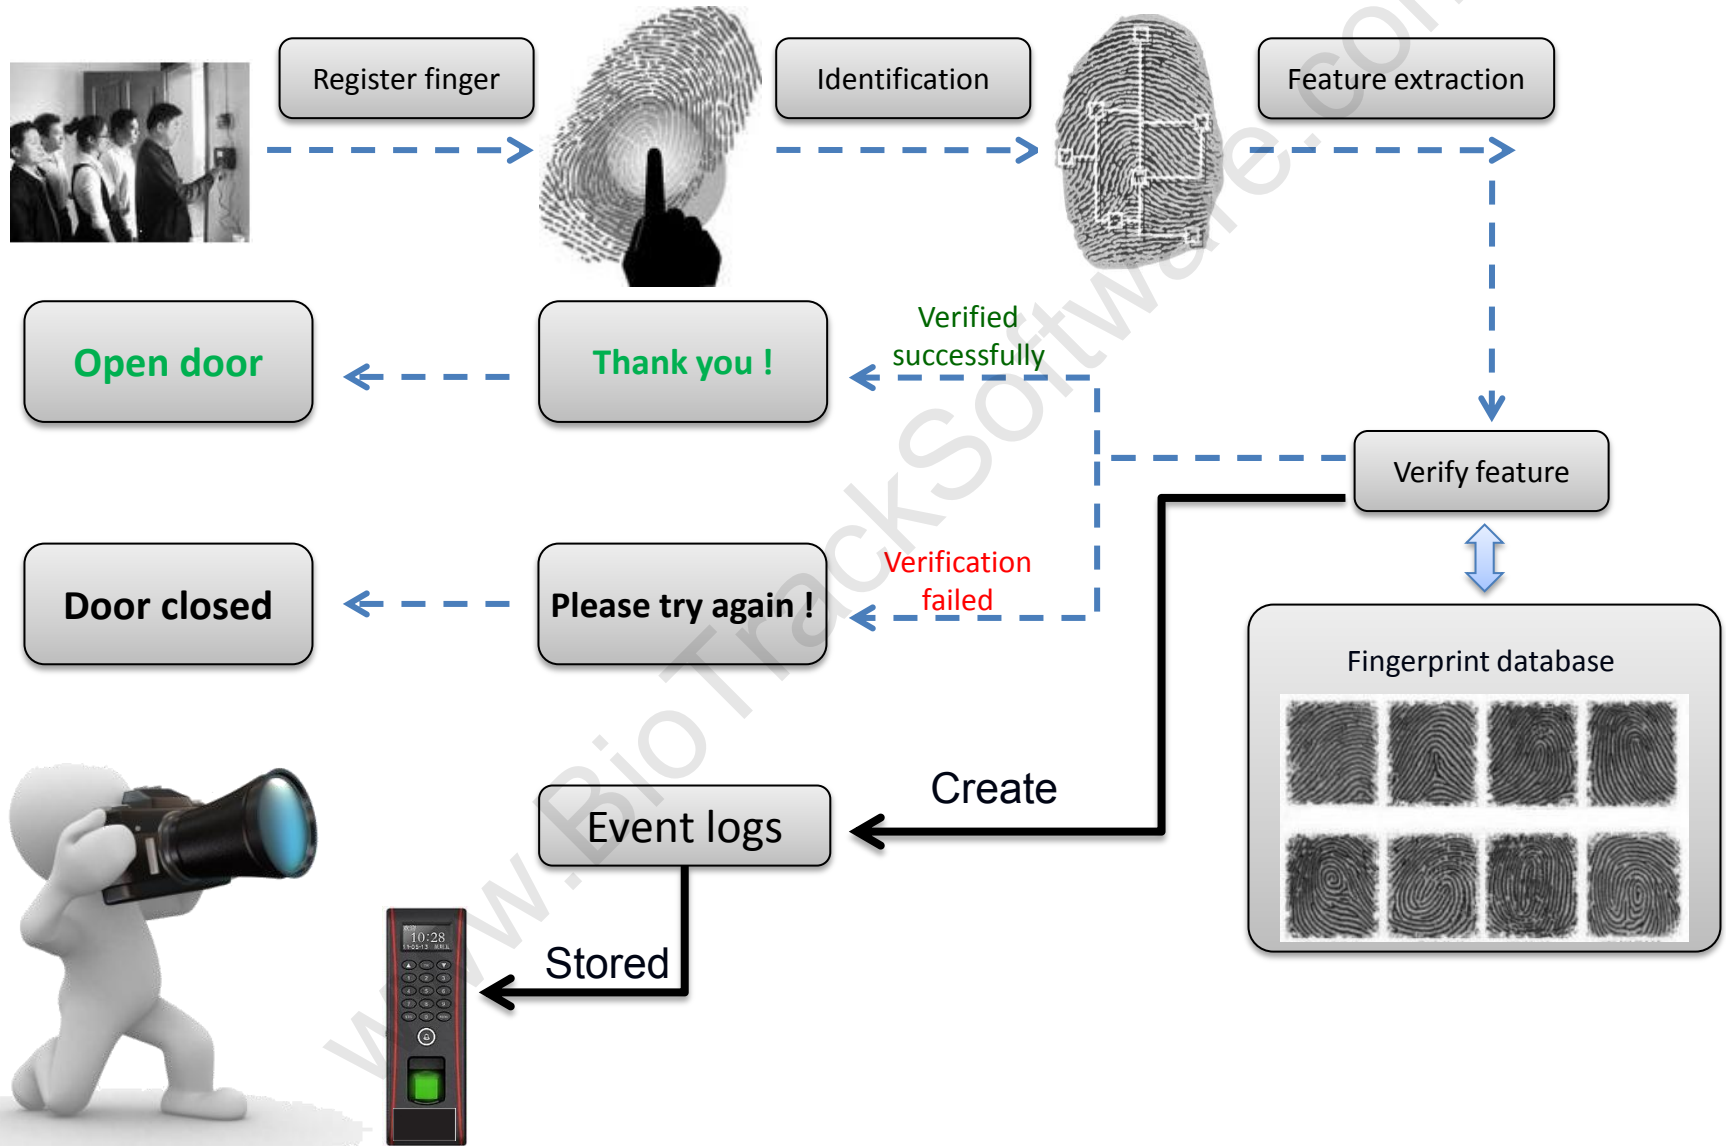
Register finger

Identification

Feature extraction

Open door

Thank you !

Verified successfully

Verify feature

Door closed

Please try again !

Verification failed

Fingerprint database

Event logs

Create

Stored

10:28

www.BioTrackSoftware.com